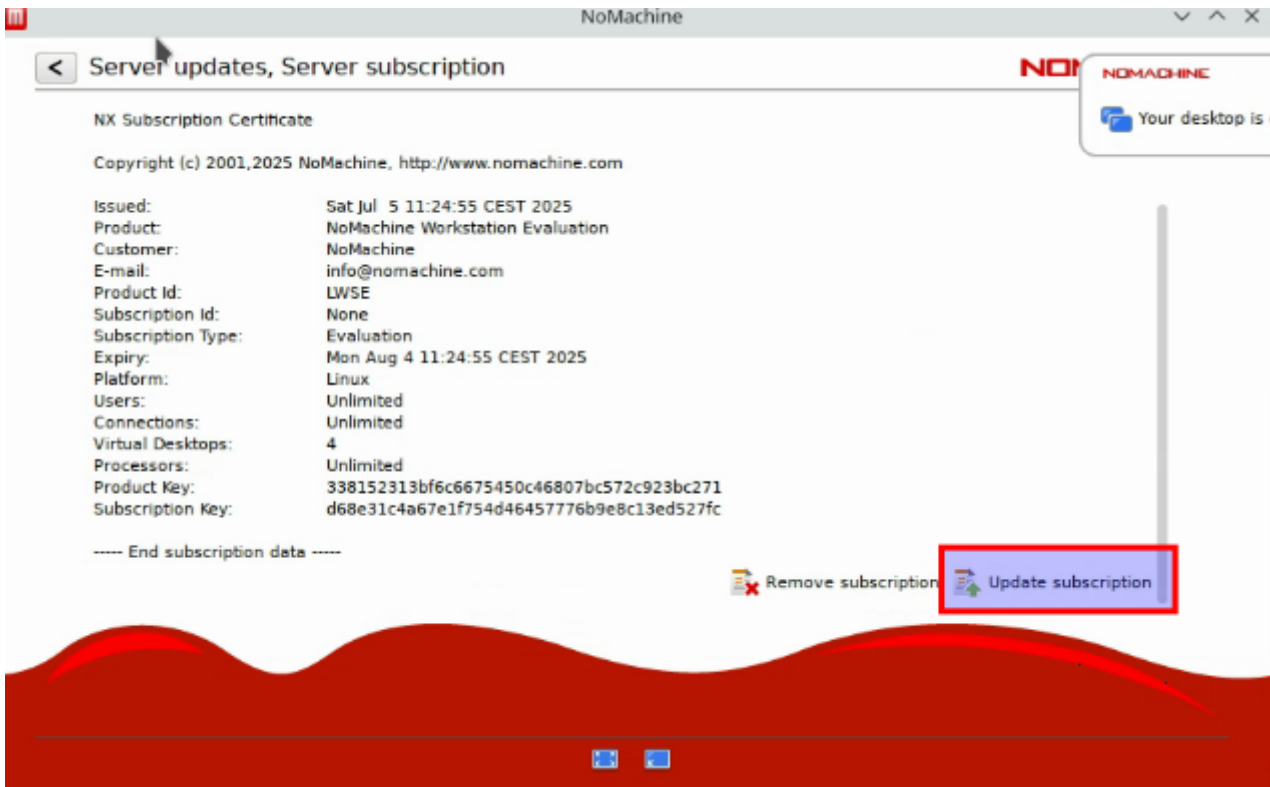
NoMachine

< Server updates, Server subscription

NOI

NOMACHINE

Your desktop is

NX Subscription Certificate

Copyright (c) 2001,2025 NoMachine, http://www.nomachine.com

| | |
|---|---|
| Issued: | Sat Jul 5 11:24:55 CEST 2025 |
| Product: | NoMachine Workstation Evaluation |
| Customer: | NoMachine |
| E-mail: | info@nomachine.com |
| Product Id: | LWSE |
| Subscription Id: | None |
| Subscription Type: | Evaluation |
| Expiry: | Mon Aug 4 11:24:55 CEST 2025 |
| Platform: | Linux |
| Users: | Unlimited |
| Connections: | Unlimited |
| Virtual Desktops: | 4 |
| Processors: | Unlimited |
| Product Key: | 338152313bf6c6675450c46807bc572c923bc271 |
| Subscription Key: | d68e31c4a67e1f754d46457776b9e8c13ed527fc |

----- End subscription data -----

Remove subscription

Update subscription